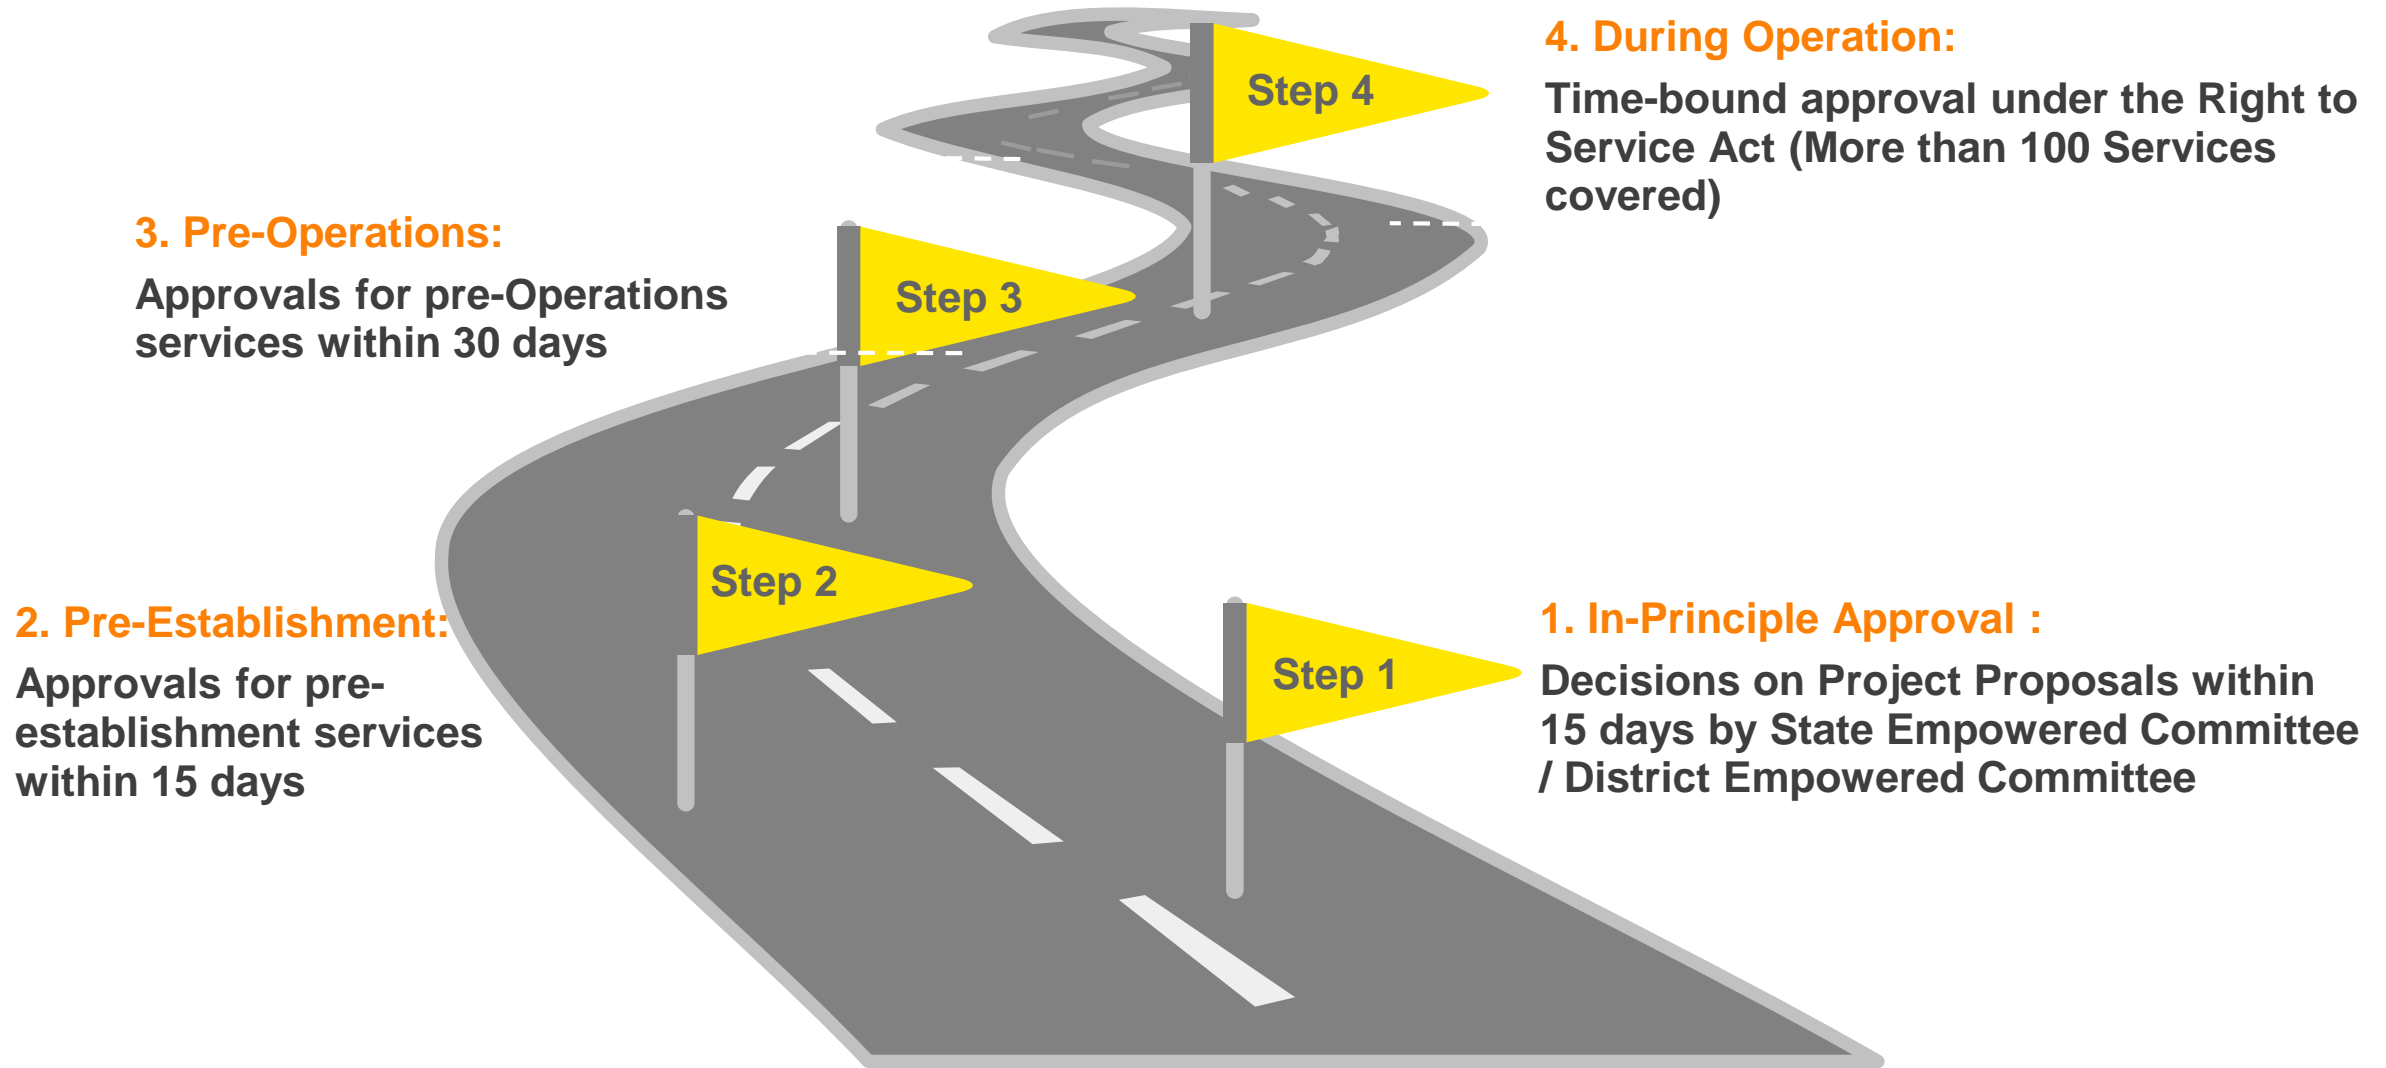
4. During Operation:

Time-bound approval under the Right to Service Act (More than 100 Services covered)

Step 4

3. Pre-Operations:

Approvals for pre-Operations services within 30 days

Step 3

Step 2

2. Pre-Establishment:

Approvals for pre-establishment services within 15 days

Step 1

1. In-Principle Approval :

Decisions on Project Proposals within 15 days by State Empowered Committee / District Empowered Committee